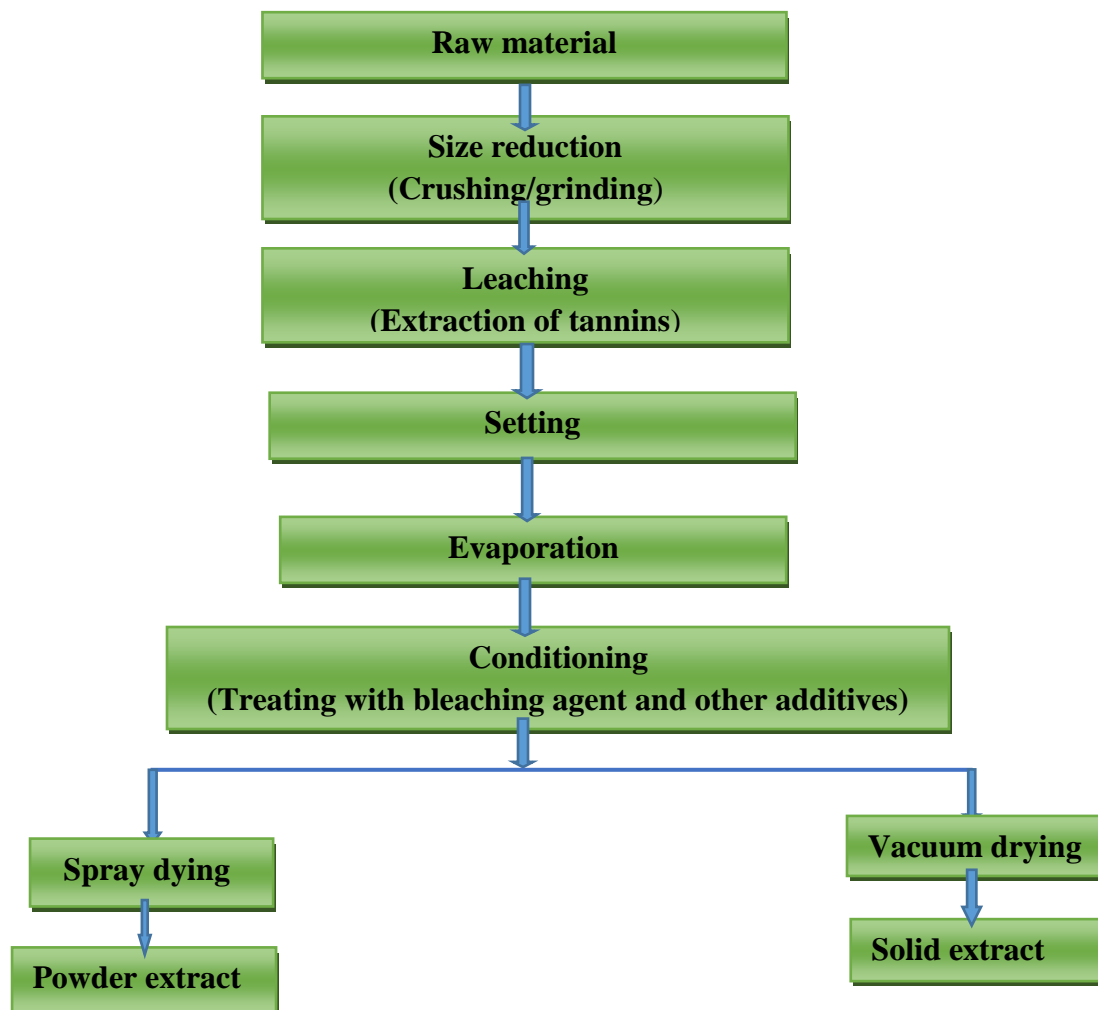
Raw material

Size reduction
(Crushing/grinding)

Leaching
(Extraction of tannins)

Setting

Evaporation

Conditioning
(Treating with bleaching agent and other additives)

Spray dying

Powder extract

Vacuum drying

Solid extract